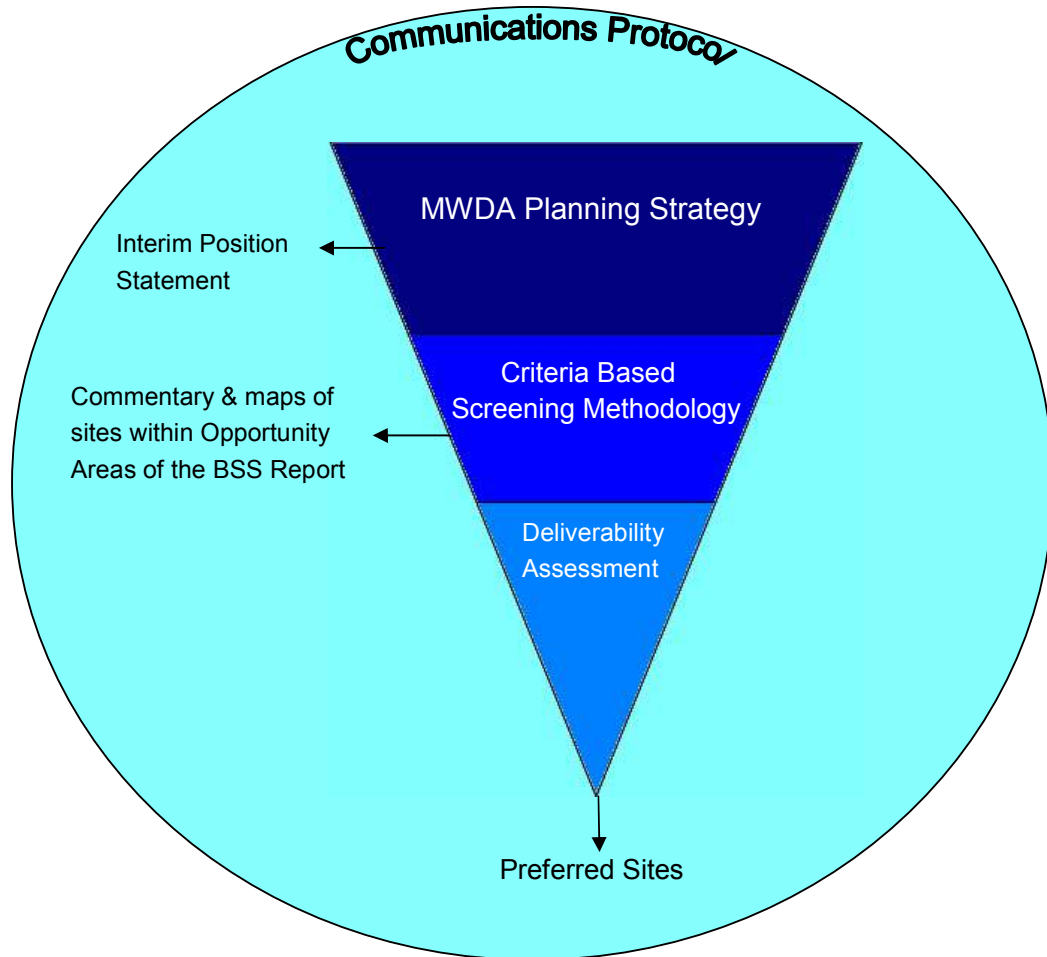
Communications Protocol

MWDA Planning Strategy

Interim Position Statement

Criteria Based Screening Methodology

Commentary & maps of sites within Opportunity Areas of the BSS Report

Deliverability Assessment

Preferred Sites